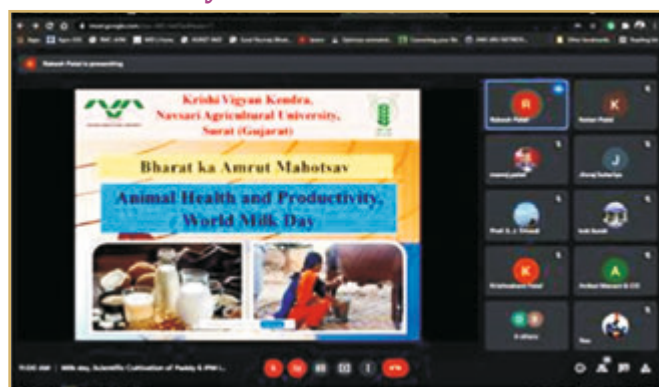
Rakesh Patel is presenting

Krishi Vigyan Kendra,
Navsari Agricultural University,
Surat (Gujarat)

Bharat ka Amrut Mahotsav

Animal Health and Productivity,
World Milk Day

R
Rakesh Patel

K

J

K

A

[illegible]
Milk day, Scientific Cultivation of Paddy & IPM i...